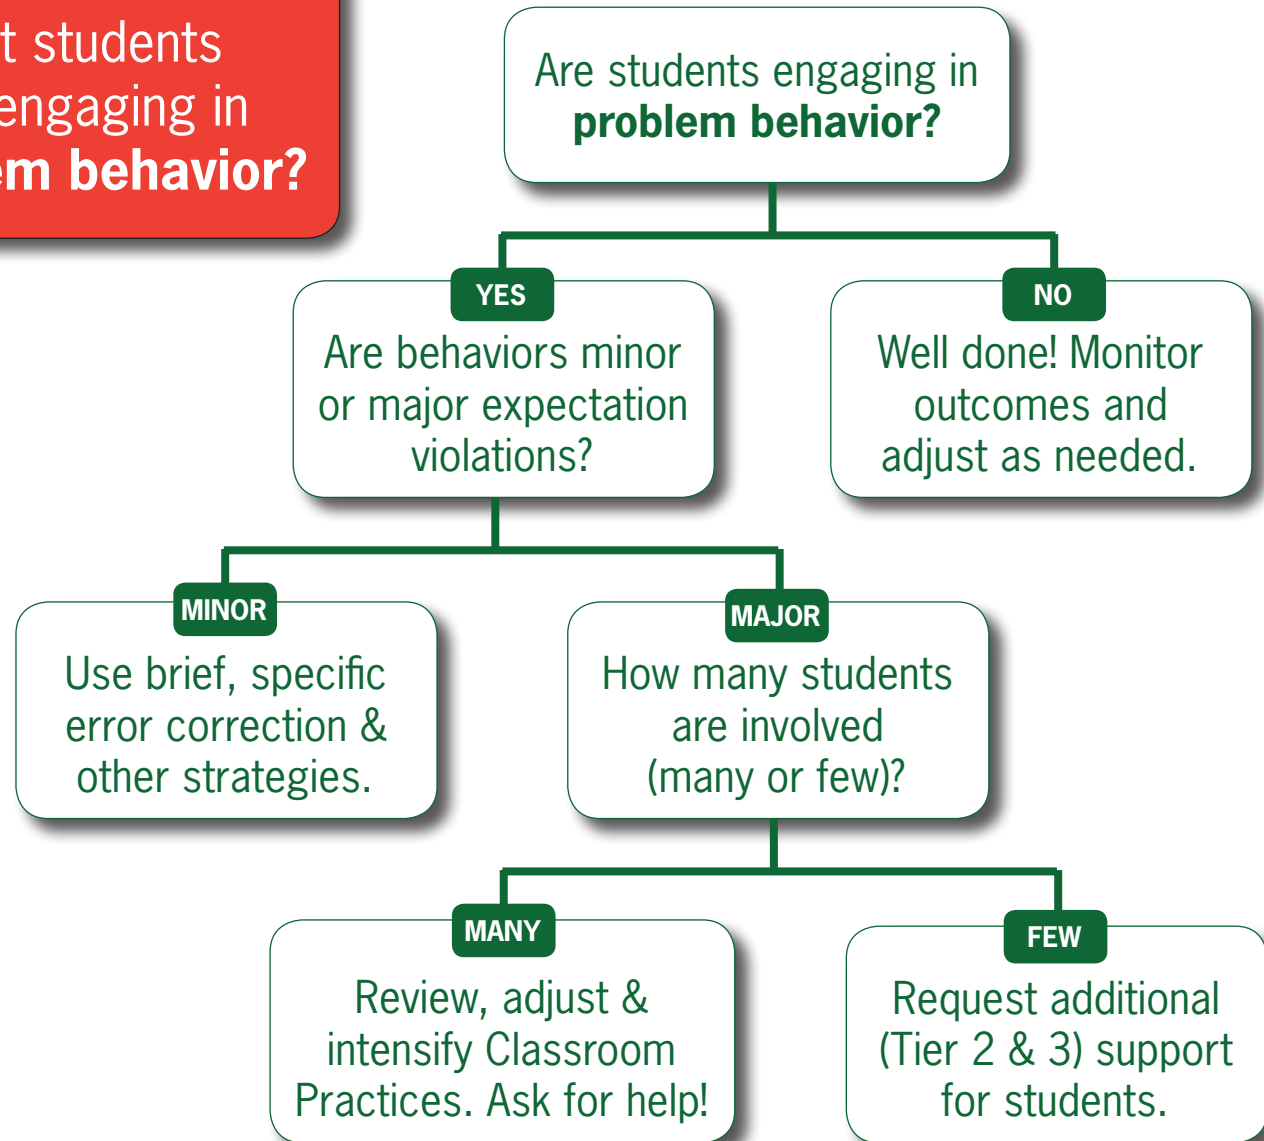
t students
engaging in
m behavior?

Are students engaging in **problem behavior?**

YES

Are behaviors minor or major expectation violations?

NO

Well done! Monitor outcomes and adjust as needed.

MINOR

Use brief, specific error correction & other strategies.

MAJOR

How many students are involved (many or few)?

MANY

Review, adjust & intensify Classroom Practices. Ask for help!

FEW

Request additional (Tier 2 & 3) support for students.